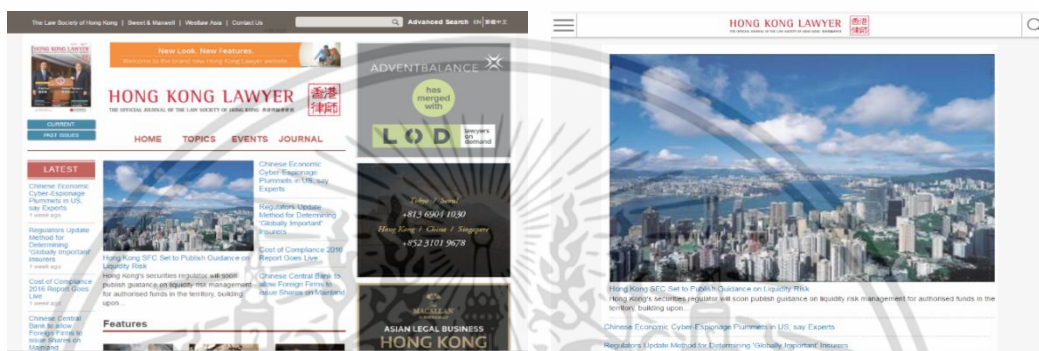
The Law Society of Hong Kong | Sweet & Maxwell | Westlaw Asia | Contact Us

Advanced Search EN 繁體中文

HONG KONG LAWYER

CURRENT

PAST ISSUES

New Look. New Features.

Welcome to the brand new Hong Kong Lawyer website.

HONG KONG LAWYER 香港律師

THE OFFICIAL JOURNAL OF THE LAW SOCIETY OF HONG KONG 香港律師會會刊

HOME TOPICS EVENTS JOURNAL

LATEST

Chinese Economic Cyber-Espionage Plummets in US, say Experts
1 week ago

Regulators Update Method for Determining 'Globally Important' Insurers
1 week ago

Cost of Compliance 2016 Report Goes Live
1 week ago

Chinese Central Bank to allow Foreign Firms to issue Shares on Mainland

Hong Kong SFC Set to Publish Guidance on Liquidity Risk

Hong Kong's securities regulator will soon publish guidance on liquidity risk management for authorised funds in the territory, building upon...

Chinese Economic Cyber-Espionage Plummets in US, say Experts

Regulators Update Method for Determining 'Globally Important' Insurers

Cost of Compliance 2016 Report Goes Live

Chinese Central Bank to allow Foreign Firms to issue Shares on Mainland

Features

ADVENTBALANCE

has merged with

LOD lawyers on demand

Tokyo / Seoul
+813 6901 1030
Hong Kong / China / Singapore
+852 3101 9678

MACALLAN

ASIAN LEGAL BUSINESS
HONG KONG

HONG KONG LAWYER 香港律師

THE OFFICIAL JOURNAL OF THE LAW SOCIETY OF HONG KONG 香港律師會會刊

Hong Kong SFC Set to Publish Guidance on Liquidity Risk

Hong Kong's securities regulator will soon publish guidance on liquidity risk management for authorised funds in the territory, building upon...

Chinese Economic Cyber-Espionage Plummets in US, say Experts

Regulators Update Method for Determining 'Globally Important' Insurers